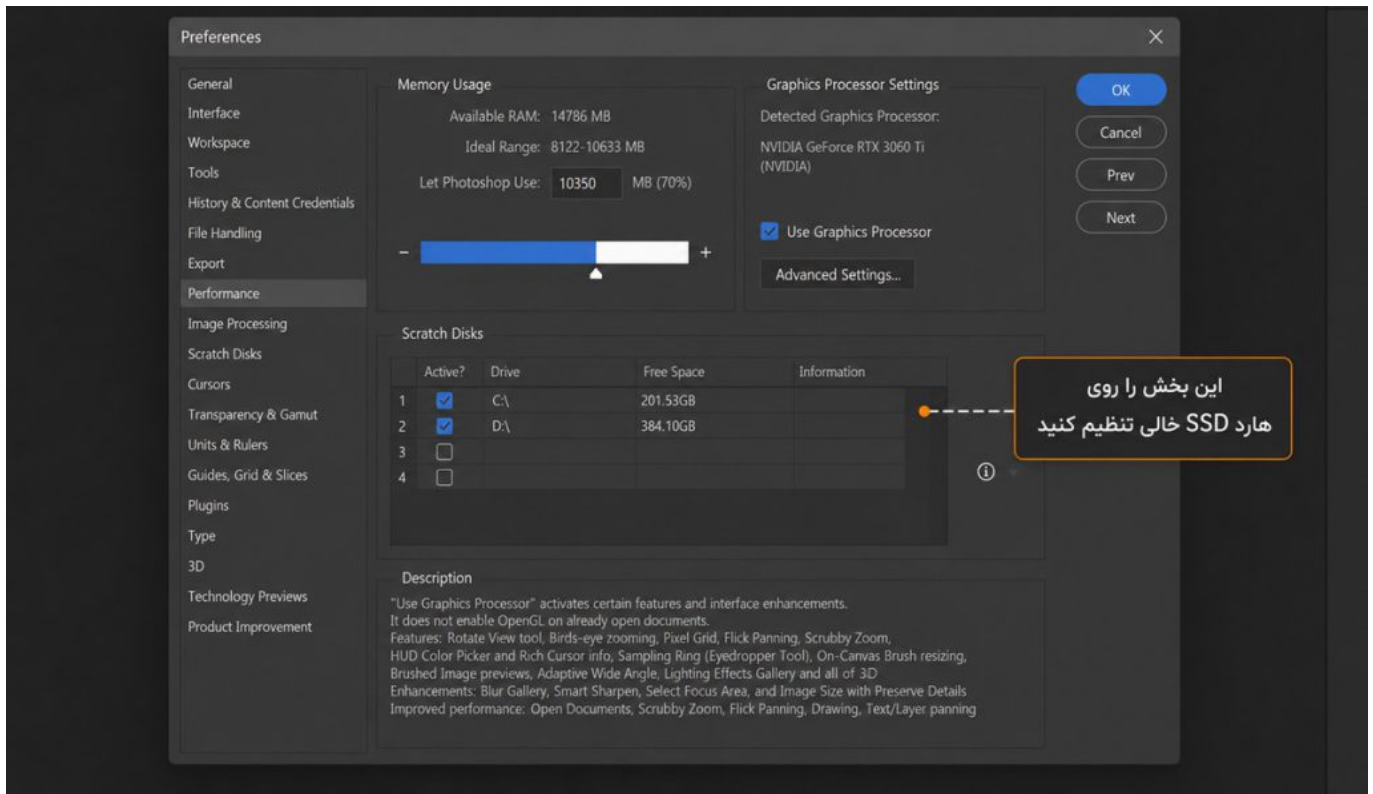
Preferences

General
Interface
Workspace
Tools
History & Content Credentials
File Handling
Export
Performance
Image Processing
Scratch Disks
Cursors
Transparency & Gamut
Units & Rulers
Guides, Grid & Slices
Plugins
Type
3D
Technology Previews
Product Improvement

Memory Usage
Available RAM: 14786 MB
Ideal Range: 8122-10633 MB
Let Photoshop Use: 10350 MB (70%)
–
+

Graphics Processor Settings
Detected Graphics Processor:
NVIDIA GeForce RTX 3060 Ti (NVIDIA)
Use Graphics Processor
Advanced Settings...

OK
Cancel
Prev
Next

Scratch Disks

| | Active? | Drive | Free Space | Information |
|---|---|---|---|---|
| 1 | ☑ | C:\ | 201.53GB | |
| 2 | ☑ | D:\ | 384.10GB | |
| 3 | ☐ | | | |
| 4 | ☐ | | | |

این بخش را روی هارد SSD خالی تنظیم کنید

Description
"Use Graphics Processor" activates certain features and interface enhancements.
It does not enable OpenGL on already open documents.
Features: Rotate View tool, Birds-eye zooming, Pixel Grid, Flick Panning, Scrubby Zoom, HUD Color Picker and Rich Cursor info, Sampling Ring (Eyedropper Tool), On-Canvas Brush resizing, Brushed Image previews, Adaptive Wide Angle, Lighting Effects Gallery and all of 3D
Enhancements: Blur Gallery, Smart Sharpen, Select Focus Area, and Image Size with Preserve Details
Improved performance: Open Documents, Scrubby Zoom, Flick Panning, Drawing, Text/Layer panning